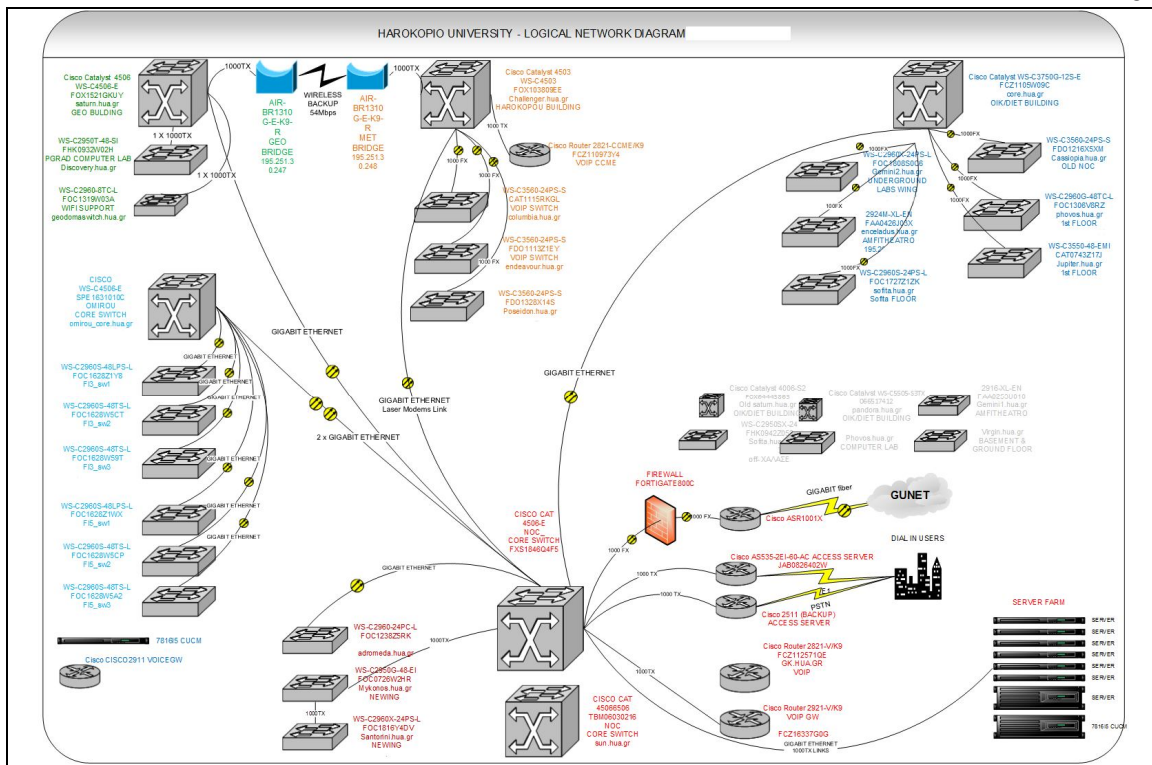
HAROKOPIO UNIVERSITY - LOGICAL NETWORK DIAGRAM

Cisco Catalyst 4506
WS-C4506-E
FOX1521GKUY
saturn.hua.gr
GEO BUILDING

1000TX

AIR-BR1310G-E-K9-R
GEO BRIDGE
195.251.3.0.247

WIRELESS BACKUP
54Mbps

AIR-BR1310G-E-K9-R
MET BRIDGE
195.251.3.0.248

1000TX

Cisco Catalyst 4503
WS-C4503
FOX103809EE
Challenger.hua.gr
HAROKOPOU BUILDING

1000 TX

Cisco Router 2821-CCME/K9
FCZ110973Y4
VOIP CCME

1 X 1000TX

WS-C2950T-48-SI
FHK0932W02H
PGRAD COMPUTER LAB
Discovery.hua.gr

1 X 1000TX

WS-C2960-8TC-L
FOC1319W03A
WIFI SUPPORT
geodomaswitch.hua.gr

1000 FX

1000 FX

WS-C3560-24PS-S
CAT1115RKGL
VOIP SWITCH
columbia.hua.gr

WS-C3560-24PS-S
FDO1113Z1EY
VOIP SWITCH
endeavour.hua.gr

1000 FX

WS-C3560-24PS-S
FDO1328X14S
Poseidon.hua.gr

Cisco Catalyst WS-C3750G-12S-E
FCZ1105W09C
core.hua.gr
OIK/DIET BUILDING

1000FX

WS-C3560-24PS-S
FDO1216X5XM
Cassiopia.hua.gr
OLD NOC

WS-C2960X-24PS-L
FOC1808S008
Gemini2.hua.gr
UNDERGROUND LABS WING

1000FX

WS-C2960G-48TC-L
FOC1306V8RZ
phovos.hua.gr
1st FLOOR

2924M-XL-EN
FAA0426J03X
enceladus.hua.gr
AMFITHEATRO
195.2

WS-C3550-48-EMI
CAT0743Z17J
Jupiter.hua.gr
1st FLOOR

1000FX

WS-C2960S-24PS-L
FOC1727Z1ZK
sofita.hua.gr
Sofita FLOOR

CISCO
WS-C4506-E
SPE1631010C
OMIROU
CORE SWITCH
omirou_core.hua.gr

GIGABIT ETHERNET

GIGABIT ETHERNET

WS-C2960S-48LPS-L
FOC1628Z1YB
FI3_sw1

GIGABIT ETHERNET

WS-C2960S-48TS-L
FOC1628W5CT
FI3_sw2

GIGABIT ETHERNET

WS-C2960S-48TS-L
FOC1628W59T
FI3_sw3

GIGABIT ETHERNET

WS-C2960S-48LPS-L
FOC1628Z1WX
FI5_sw1

GIGABIT ETHERNET

WS-C2960S-48TS-L
FOC1628W5CP
FI5_sw2

GIGABIT ETHERNET

WS-C2960S-48TS-L
FOC1628W5A2
FI5_sw3

2 x GIGABIT ETHERNET

GIGABIT ETHERNET
Laser Modems Link

GIGABIT ETHERNET

Cisco Catalyst 4006-S2
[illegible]
Old saturn.hua.gr
OIK/DIET BUILDING

Cisco Catalyst WS-C5505-S3TX
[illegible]
pandora.hua.gr
OIK/DIET BUILDING

2916-XL-EN
FAA0223U010
Gemini1.hua.gr
AMFITHEATRO

WS-C2950SX-24
FHK0942Z0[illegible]
Sofita.hua.gr
off-XA/VAZE

Phovos.hua.gr
COMPUTER LAB

Virgin.hua.gr
BASEMENT & GROUND FLOOR

FIREWALL
FORTIGATE800C

1000 FX

GIGABIT fiber

GUNET

Cisco ASR1001X

1000 FX

CISCO CAT
4506-E
NOC
CORE SWITCH
FXS1846Q4F5

Cisco AS535-2E1-60-AC ACCESS SERVER
JAB0826402W

DIAL IN USERS

1000 TX

1000 TX

PSTN

Cisco 2511 (BACKUP)
ACCESS SERVER

GIGABIT ETHERNET

WS-C2960-24PC-L
FOC1238Z5RK
adromeda.hua.gr

1000TX

WS-C2950G-48-EI
FOC0726W2HR
Mykonos.hua.gr
NEWING

1000TX

WS-C2960X-24PS-L
FOC1816Y4DV
Santorini.hua.gr
NEWING

CISCO CAT
45066506
TBM06030216
NOC
CORE SWITCH
sun.hua.gr

Cisco Router 2821-V/K9
FCZ125710QE
GK.HUA.GR
VOIP

Cisco Router 2921-V/K9
VOIP GW
FCZ16337G0G

GIGABIT ETHERNET
1000TX LINKS

SERVER FARM
SERVER
SERVER
SERVER
SERVER
SERVER
SERVER
SERVER
7816S CUCM

781BS CUCM

Cisco CISCO2911 VOICEGW